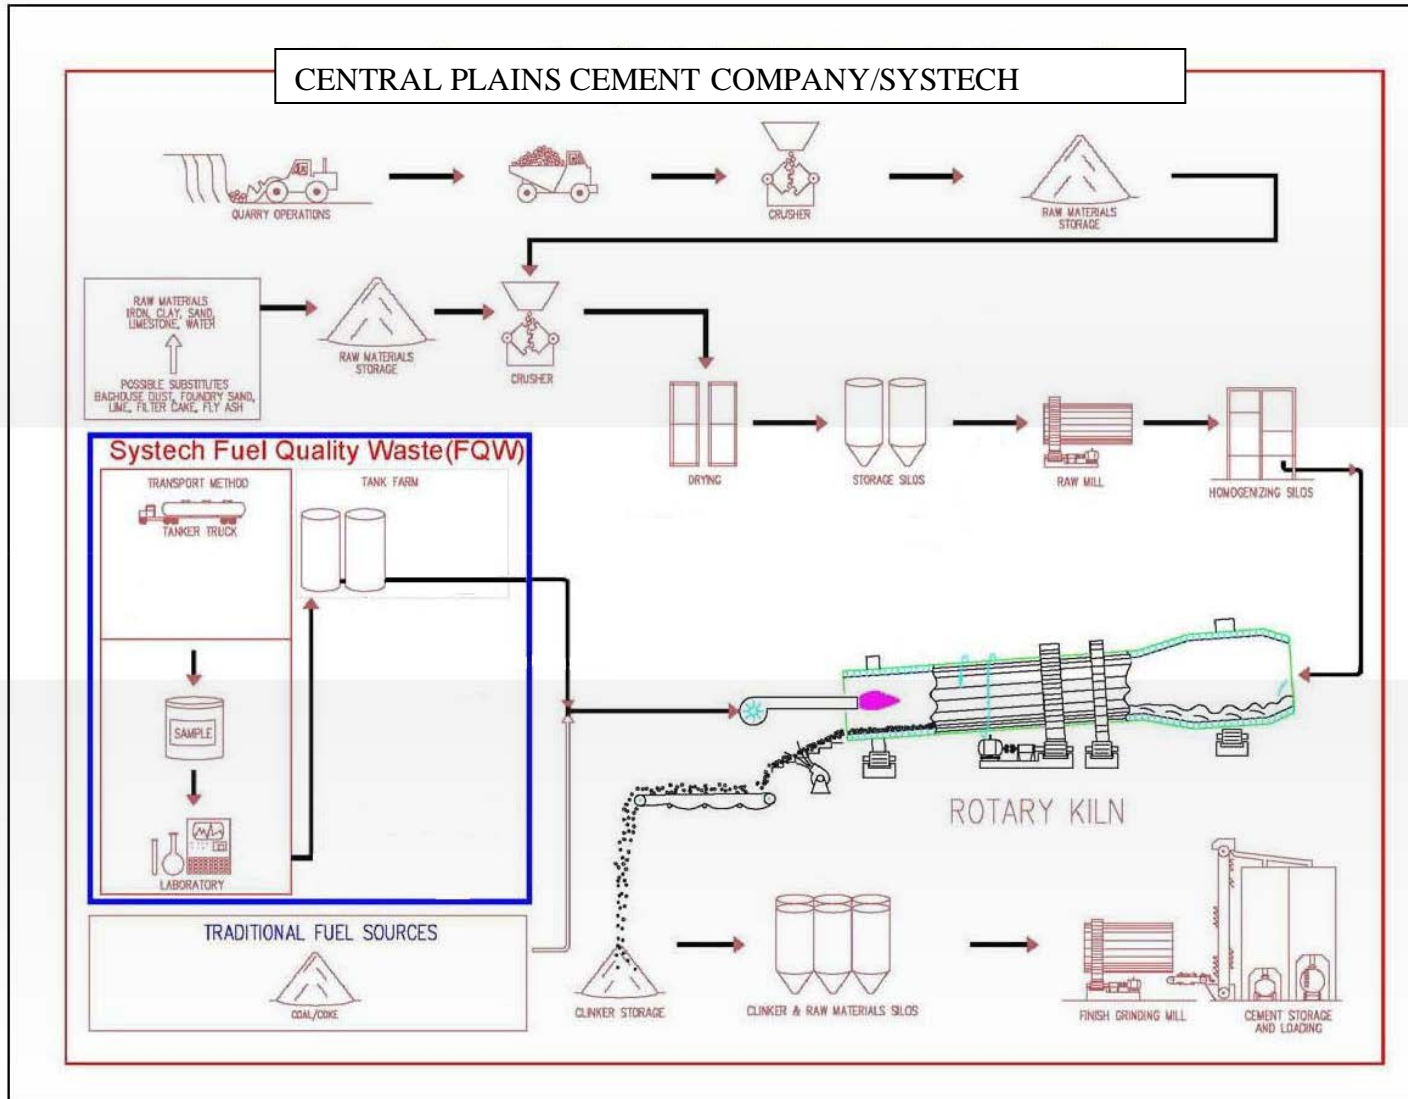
CENTRAL PLAINS CEMENT COMPANY/SYSTECH

QUARRY OPERATIONS

CRUSHER

RAW MATERIALS STORAGE

RAW MATERIALS IRON, CLAY, SAND, LIMESTONE, WATER

POSSIBLE SUBSTITUTES BAGHOUSE DUST, FOUNDRY SAND, LIME, FILTER CAKE, FLY ASH

RAW MATERIALS STORAGE

CRUSHER

DRYING

STORAGE SILOS

RAW MILL

HOMOGENIZING SILOS

Systech Fuel Quality Waste(FQW)

TRANSPORT METHOD

TANKER TRUCK

TANK FARM

SAMPLE

LABORATORY

ROTARY KILN

TRADITIONAL FUEL SOURCES

COAL/COKE

CLINKER STORAGE

CLINKER & RAW MATERIALS SILOS

FINISH GRINDING MILL

CEMENT STORAGE AND LOADING